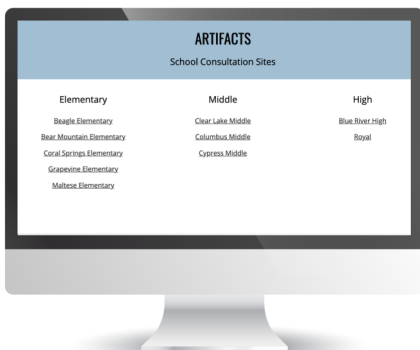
ARTIFACTS

School Consultation Sites

Elementary

Beagle Elementary

Bear Mountain Elementary

Coral Springs Elementary

Grapevine Elementary

Maltese Elementary

Middle

Clear Lake Middle

Columbus Middle

Cypress Middle

High

Blue River High

Royal